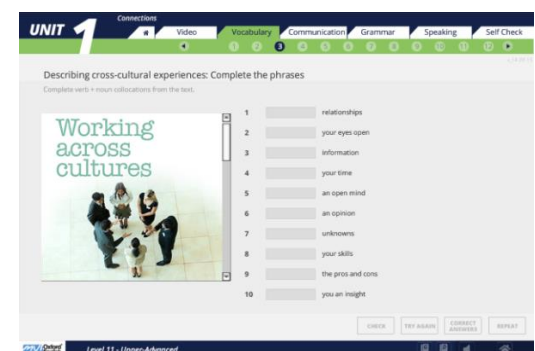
UNIT 1 Connections

Video Vocabulary Communication Grammar Speaking Self Check

1 2 3 4 5 6 7 8 9 10 11 12

Describing cross-cultural experiences: Complete the phrases

Complete verb + noun collocations from the text.

Working across cultures

1 relationships
2 your eyes open
3 information
4 your time
5 an open mind
6 an opinion
7 unknowns
8 your skills
9 the pros and cons
10 you an insight

CHECK TRY AGAIN CORRECT ANSWERS REPLAY

Oxford Level 11 - Upper-Advanced